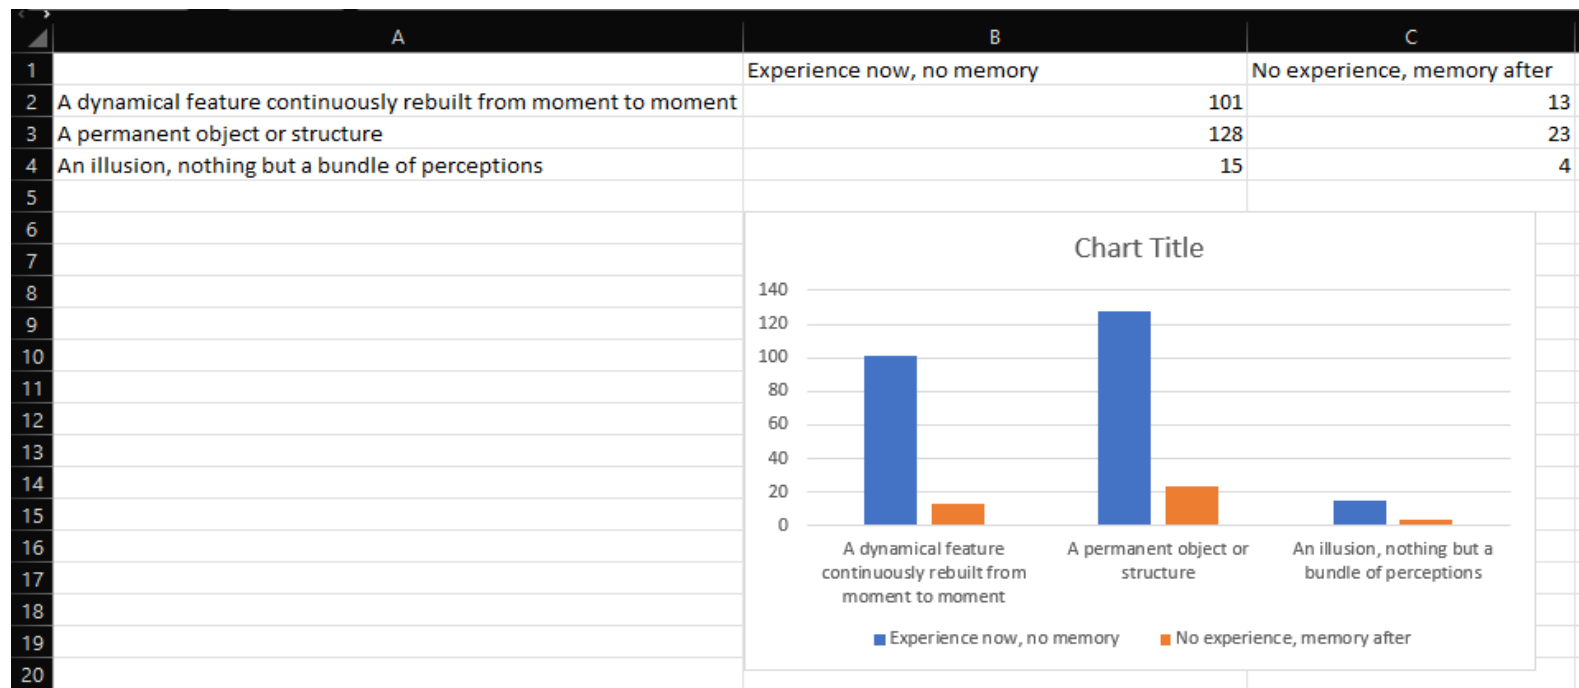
| | A | B | C |
|---|---|---|---|
| 1 | | Experience now, no memory | No experience, memory after |
| 2 | A dynamical feature continuously rebuilt from moment to moment | 101 | 13 |
| 3 | A permanent object or structure | 128 | 23 |
| 4 | An illusion, nothing but a bundle of perceptions | 15 | 4 |
| 5 | | | |
| 6 | | | |
| 7 | | | |
| 8 | | | |
| 9 | | | |
| 10 | | | |
| 11 | | | |
| 12 | | | |
| 13 | | | |
| 14 | | | |
| 15 | | | |
| 16 | | | |
| 17 | | | |
| 18 | | | |
| 19 | | | |
| 20 | | | |

Chart Title

140
120
100
80
60
40
20
0

A dynamical feature continuously rebuilt from moment to moment
A permanent object or structure
An illusion, nothing but a bundle of perceptions

Experience now, no memory
No experience, memory after